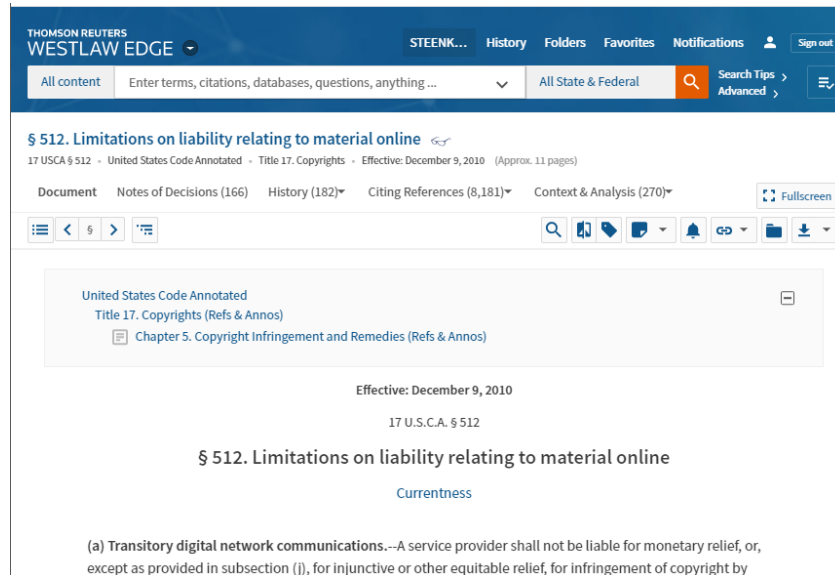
THOMSON REUTERS
WESTLAW EDGE

STEENK... History Folders Favorites Notifications Sign out

All content Enter terms, citations, databases, questions, anything ... All State & Federal Search Tips Advanced

§ 512. Limitations on liability relating to material online

17 USCA § 512 • United States Code Annotated • Title 17. Copyrights • Effective: December 9, 2010 (Approx. 11 pages)

Document Notes of Decisions (166) History (182) Citing References (8,181) Context & Analysis (270) Fullscreen

§

United States Code Annotated
Title 17. Copyrights (Refs & Annos)
Chapter 5. Copyright Infringement and Remedies (Refs & Annos)

Effective: December 9, 2010

17 U.S.C.A. § 512

§ 512. Limitations on liability relating to material online

Currentness

(a) Transitory digital network communications.--A service provider shall not be liable for monetary relief, or, except as provided in subsection (j), for injunctive or other equitable relief, for infringement of copyright by